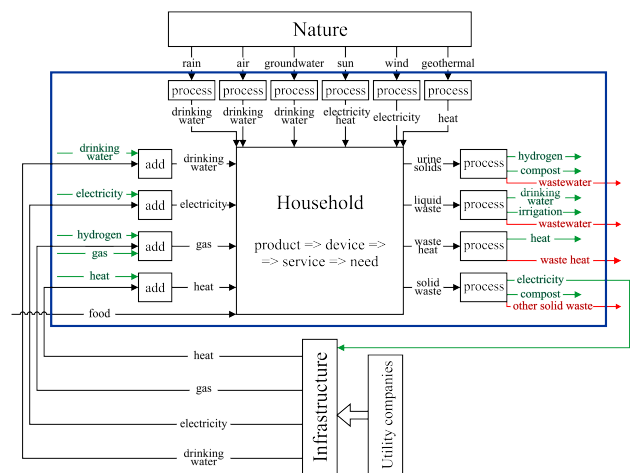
Nature

rain
air
groundwater
sun
wind
geothermal

process
process
process
process
process
process

drinking water
drinking water
drinking water
electricity heat
electricity
heat

drinking water
add
drinking water

electricity
add
electricity

hydrogen
gas
add
gas

heat
add
heat

food

Household

product => device => => service => need

urine solids
process
hydrogen
compost
wastewater

liquid waste
process
drinking water
irrigation
wastewater

waste heat
process
heat
waste heat

solid waste
process
electricity
compost
other solid waste

heat
gas
electricity
drinking water

Infrastructure

Utility companies